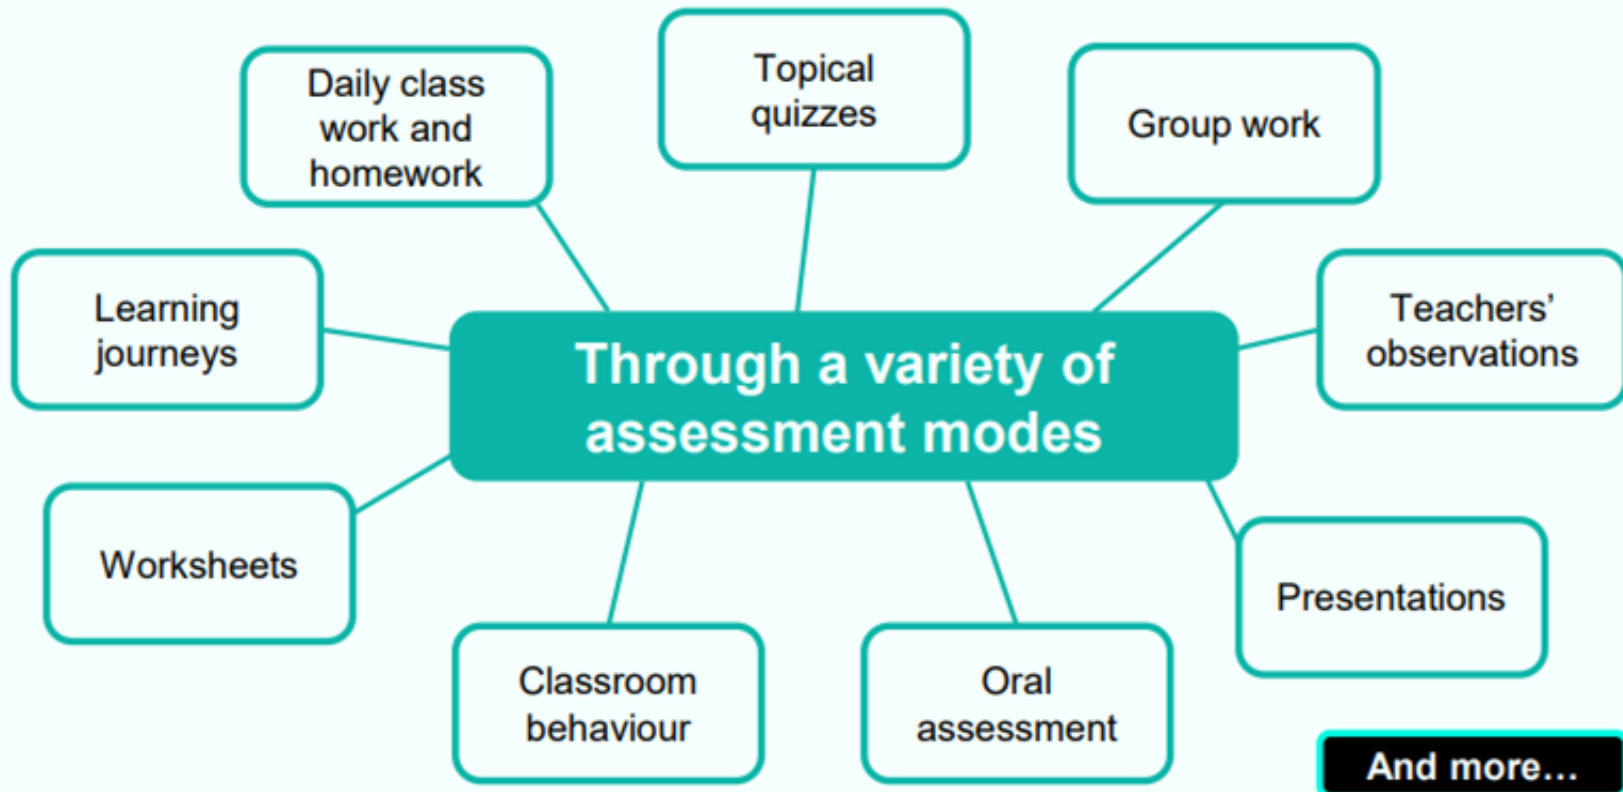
Daily class work and homework

Topical quizzes

Group work

Learning journeys

Through a variety of assessment modes

Teachers' observations

Worksheets

Presentations

Classroom behaviour

Oral assessment

And more…